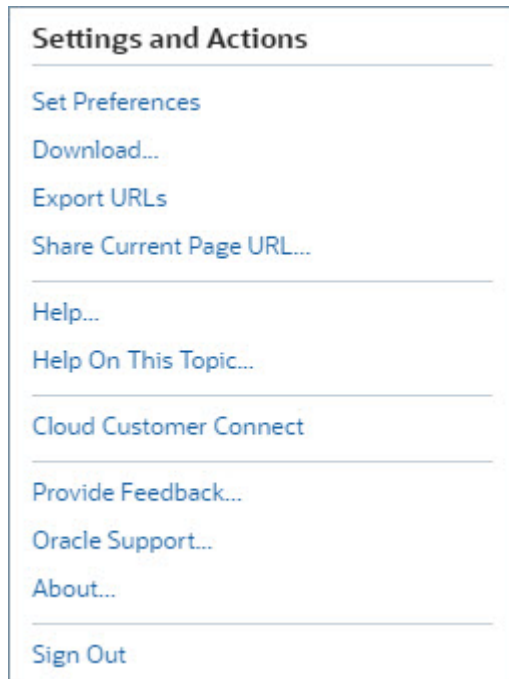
Settings and Actions

Set Preferences

Download...

Export URLs

Share Current Page URL...

Help...

Help On This Topic...

Cloud Customer Connect

Provide Feedback...

Oracle Support...

About...

Sign Out